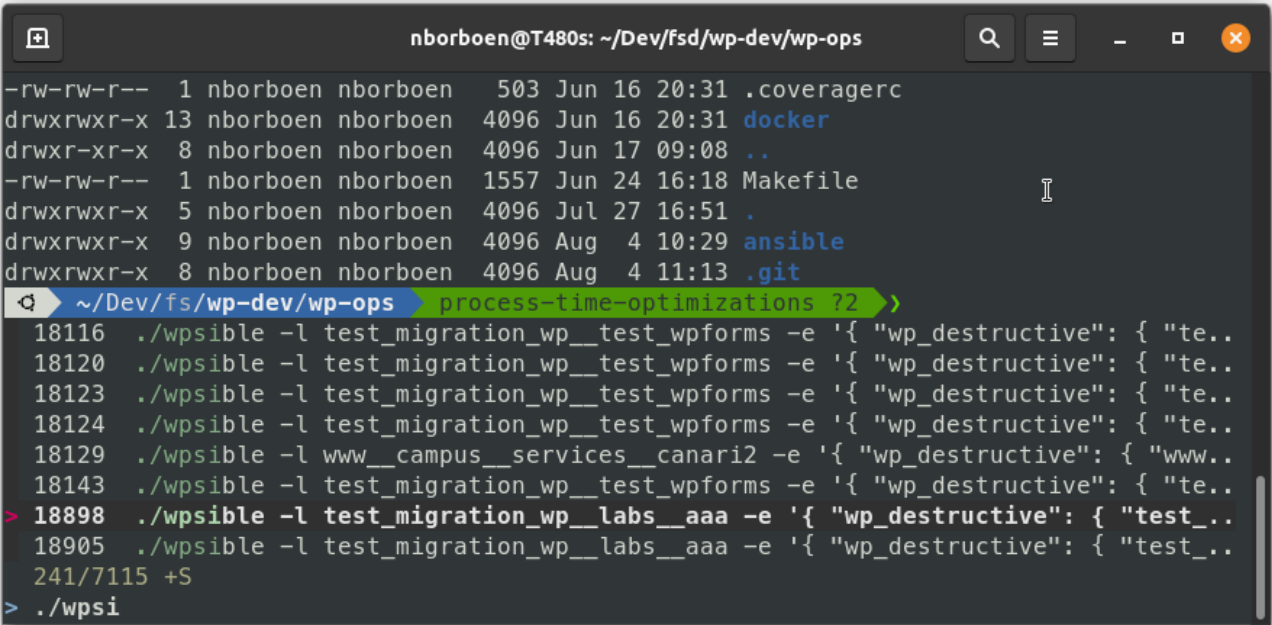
nborboen@T480s: ~/Dev/fsd/wp-dev/wp-ops

-rw-rw-r-- 1 nborboen nborboen 503 Jun 16 20:31 .coveragerc
drwxrwxr-x 13 nborboen nborboen 4096 Jun 16 20:31 docker
drwxr-xr-x 8 nborboen nborboen 4096 Jun 17 09:08 ..
-rw-rw-r-- 1 nborboen nborboen 1557 Jun 24 16:18 Makefile
drwxrwxr-x 5 nborboen nborboen 4096 Jul 27 16:51 .
drwxrwxr-x 9 nborboen nborboen 4096 Aug 4 10:29 ansible
drwxrwxr-x 8 nborboen nborboen 4096 Aug 4 11:13 .git
~/Dev/fs/wp-dev/wp-ops process-time-optimizations ?2
18116 ./wpsible -l test_migration_wp__test_wpforms -e '{ "wp_destructive": { "te..
18120 ./wpsible -l test_migration_wp__test_wpforms -e '{ "wp_destructive": { "te..
18123 ./wpsible -l test_migration_wp__test_wpforms -e '{ "wp_destructive": { "te..
18124 ./wpsible -l test_migration_wp__test_wpforms -e '{ "wp_destructive": { "te..
18129 ./wpsible -l www__campus__services__canari2 -e '{ "wp_destructive": { "www..
18143 ./wpsible -l test_migration_wp__test_wpforms -e '{ "wp_destructive": { "te..
> 18898 ./wpsible -l test_migration_wp__labs__aaa -e '{ "wp_destructive": { "test_..
18905 ./wpsible -l test_migration_wp__labs__aaa -e '{ "wp_destructive": { "test_..
241/7115 +S
> ./wpsi